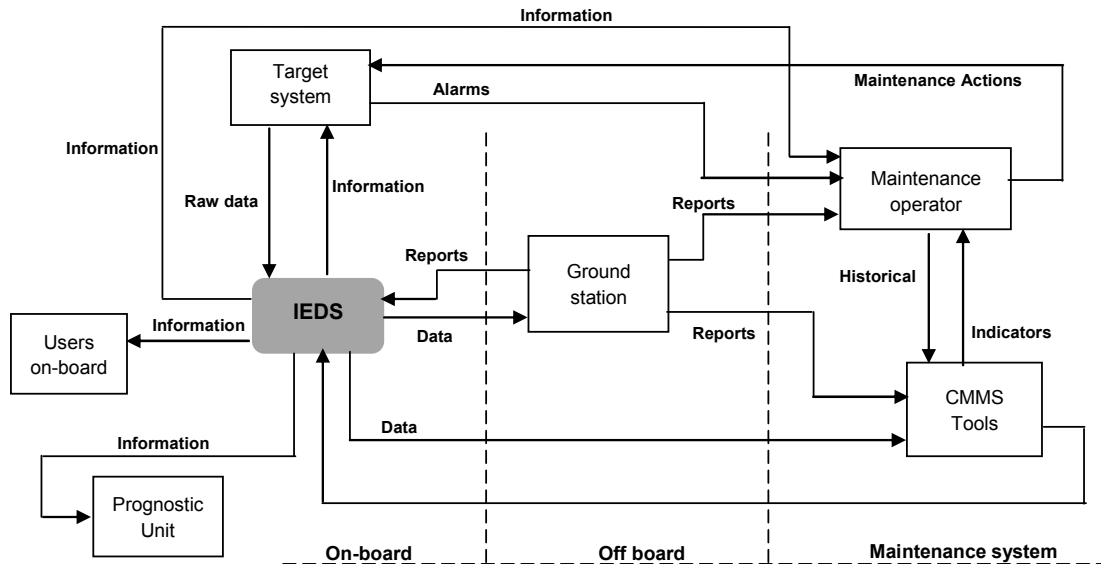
Information

Target system

Alarms

Maintenance Actions

Information

Raw data

Information

Maintenance operator

Reports

Reports

Ground station

Historical

IEDS

Information

Users on-board

Data

Reports

Indicators

CMMS Tools

Data

Information

Prognostic Unit

On-board

Off board

Maintenance system